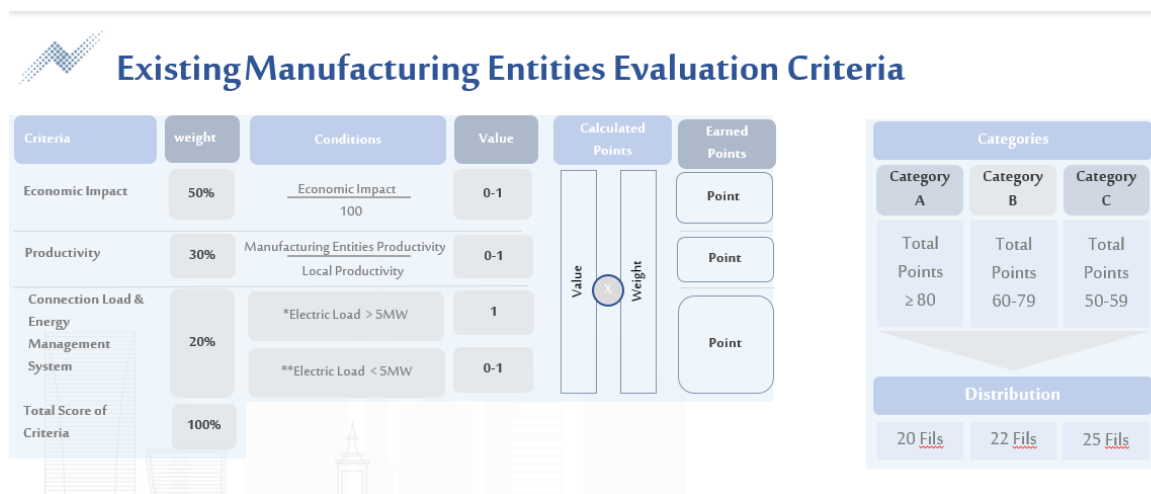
Existing Manufacturing Entities Evaluation Criteria

| Criteria | weight | Conditions | Value |
|---|---|---|---|
| Economic Impact | 50% | $\frac{\text{Economic Impact}}{100}$ | 0-1 |
| Productivity | 30% | $\frac{\text{Manufacturing Entities Productivity}}{\text{Local Productivity}}$ | 0-1 |
| Connection Load & Energy Management System | 20% | *Electric Load > 5MW | 1 |
| | | **Electric Load < 5MW | 0-1 |
| Total Score of Criteria | 100% | | |

Calculated Points

Value X Weight

Earned Points

Point

Point

Point

Categories

| Category A | Category B | Category C |
|---|---|---|
| Total Points ≥ 80 | Total Points 60-79 | Total Points 50-59 |

Distribution

| 20 Fils | 22 Fils | 25 Fils |
|---|---|---|